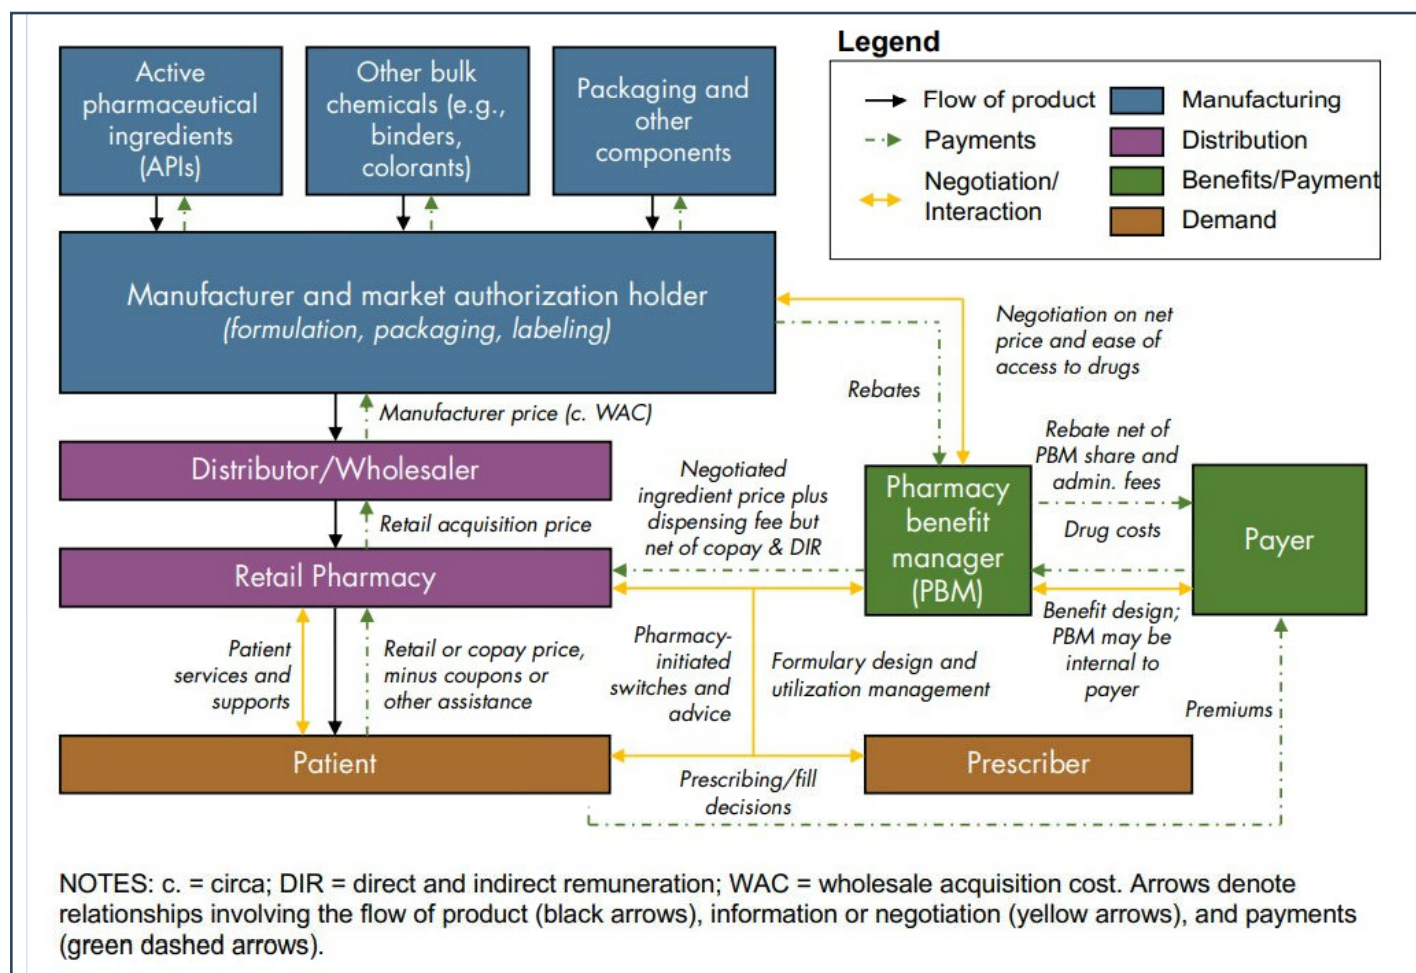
Active pharmaceutical ingredients (APIs)

Other bulk chemicals (e.g., binders, colorants)

Packaging and other components

Legend

Flow of product
Payments
Negotiation/ Interaction

Manufacturing
Distribution
Benefits/Payment
Demand

Manufacturer and market authorization holder
(formulation, packaging, labeling)

Negotiation on net price and ease of access to drugs

Rebates

Manufacturer price (c. WAC)

Distributor/Wholesaler

Retail acquisition price

Negotiated ingredient price plus dispensing fee but net of copay & DIR

Pharmacy benefit manager (PBM)

Rebate net of PBM share and admin. fees

Drug costs

Payer

Retail Pharmacy

Benefit design; PBM may be internal to payer

Patient services and supports

Retail or copay price, minus coupons or other assistance

Pharmacy-initiated switches and advice

Formulary design and utilization management

Premiums

Patient

Prescriber

Prescribing/fill decisions

NOTES: c. = circa; DIR = direct and indirect remuneration; WAC = wholesale acquisition cost. Arrows denote relationships involving the flow of product (black arrows), information or negotiation (yellow arrows), and payments (green dashed arrows).